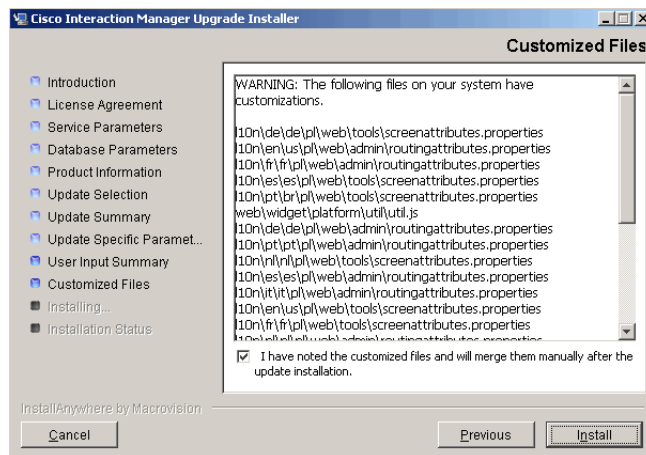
Cisco Interaction Manager Upgrade Installer

Customized Files

Introduction
License Agreement
Service Parameters
Database Parameters
Product Information
Update Selection
Update Summary
Update Specific Paramet...
User Input Summary
Customized Files
Installing...
Installation Status

WARNING: The following files on your system have customizations.

l10n\de\de\pl\web\tools\screenattributes.properties
l10n\en\us\pl\web\admin\routingattributes.properties
l10n\fr\fr\pl\web\admin\routingattributes.properties
l10n\es\es\pl\web\tools\screenattributes.properties
l10n\pt\br\pl\web\tools\screenattributes.properties
web\widget\platform\util\util.js
l10n\de\de\pl\web\admin\routingattributes.properties
l10n\pt\pt\pl\web\admin\routingattributes.properties
l10n\nl\nl\pl\web\tools\screenattributes.properties
l10n\es\es\pl\web\admin\routingattributes.properties
l10n\it\it\pl\web\admin\routingattributes.properties
l10n\en\us\pl\web\tools\screenattributes.properties
l10n\fr\fr\pl\web\tools\screenattributes.properties
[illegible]

I have noted the customized files and will merge them manually after the update installation.

InstallAnywhere by Macrovision

Cancel

Previous

Install